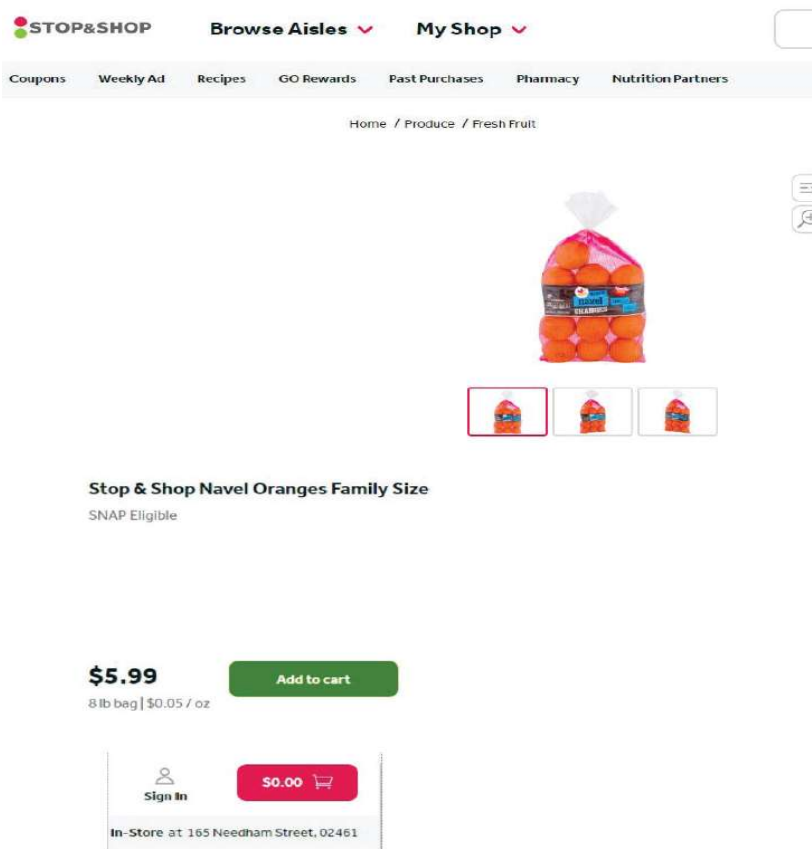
STOP&SHOP Browse Aisles My Shop

Coupons Weekly Ad Recipes GO Rewards Past Purchases Pharmacy Nutrition Partners

Home / Produce / Fresh Fruit

Stop & Shop Navel Oranges Family Size

SNAP Eligible

$5.99

8 lb bag | $0.05 / oz

Add to cart

Sign In

$0.00

In-Store at 165 Needham Street, 02461